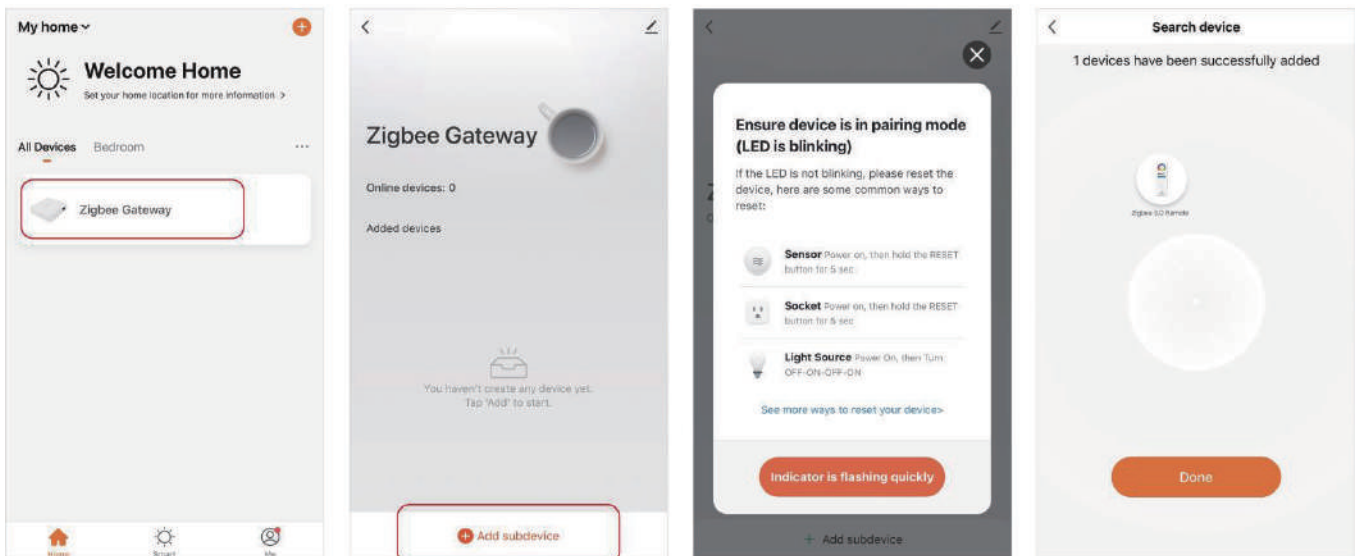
My home

Welcome Home

Set your home location for more information >

All Devices Bedroom ···

Zigbee Gateway

Home Smart Me

Zigbee Gateway

Online devices: 0

Added devices

You haven't create any device yet. Tap 'Add' to start.

Add subdevice

Ensure device is in pairing mode (LED is blinking)

If the LED is not blinking, please reset the device, here are some common ways to reset:

Sensor Power on, then hold the RESET button for 5 sec

Socket Power on, then hold the RESET button for 5 sec

Light Source Power On, then Turn OFF-ON-OFF-ON

See more ways to reset your device>

Indicator is flashing quickly

Add subdevice

Search device

1 devices have been successfully added

Zigbee 5.0 Remote

Done